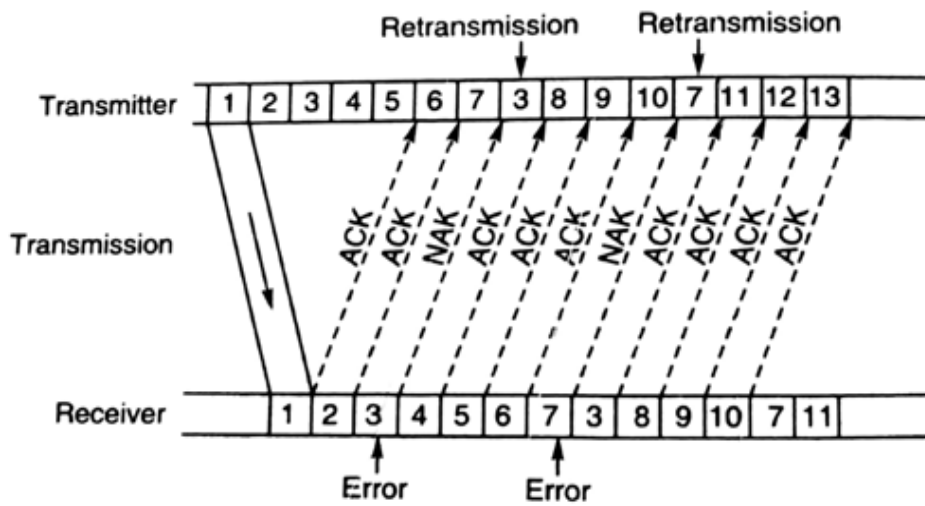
Retransmission

Retransmission

Transmitter

| 1 | 2 | 3 | 4 | 5 | 6 | 7 | 3 | 8 | 9 | 10 | 7 | 11 | 12 | 13 |
|---|---|---|---|---|---|---|---|---|---|---|---|---|---|---|

Transmission

ACK ACK NAK ACK ACK ACK NAK ACK ACK ACK ACK

Receiver

| 1 | 2 | 3 | 4 | 5 | 6 | 7 | 3 | 8 | 9 | 10 | 7 | 11 |
|---|---|---|---|---|---|---|---|---|---|---|---|---|

Error

Error